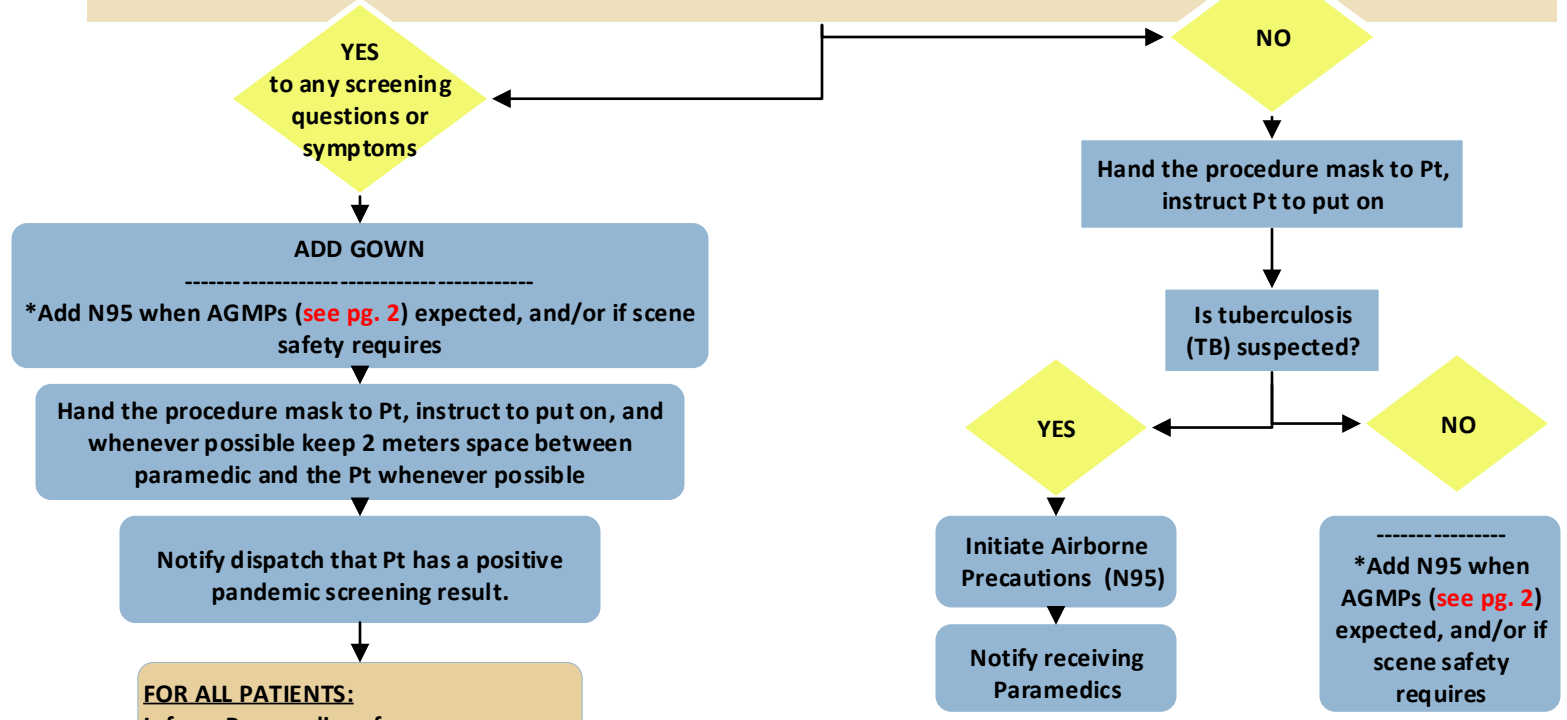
YES
to any screening questions or symptoms

NO

ADD GOWN
------------------------------------------
*Add N95 when AGMPs (see pg. 2) expected, and/or if scene safety requires

Hand the procedure mask to Pt, instruct to put on, and whenever possible keep 2 meters space between paramedic and the Pt whenever possible

Notify dispatch that Pt has a positive pandemic screening result.

FOR ALL PATIENTS:
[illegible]

Hand the procedure mask to Pt, instruct Pt to put on

Is tuberculosis (TB) suspected?

YES

NO

Initiate Airborne Precautions (N95)

Notify receiving Paramedics

---------------
*Add N95 when AGMPs (see pg. 2) expected, and/or if scene safety requires